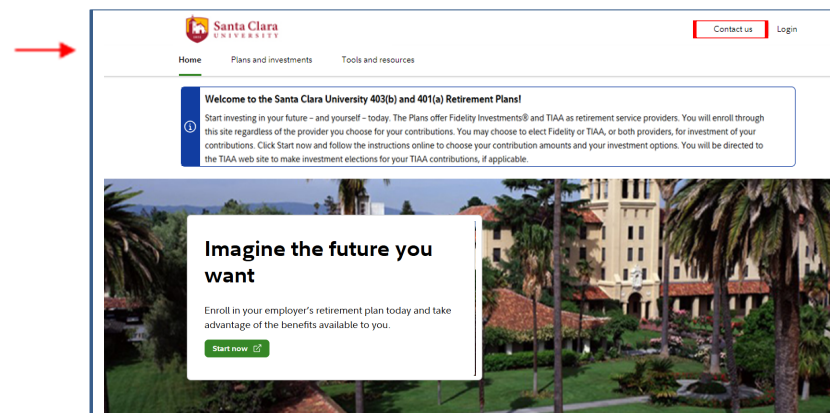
Santa Clara
UNIVERSITY

Contact us

Login

Home

Plans and investments

Tools and resources

Welcome to the Santa Clara University 403(b) and 401(a) Retirement Plans!

Start investing in your future – and yourself – today. The Plans offer Fidelity Investments® and TIAA as retirement service providers. You will enroll through this site regardless of the provider you choose for your contributions. You may choose to elect Fidelity or TIAA, or both providers, for investment of your contributions. Click Start now and follow the instructions online to choose your contribution amounts and your investment options. You will be directed to the TIAA web site to make investment elections for your TIAA contributions, if applicable.

Imagine the future you want

Enroll in your employer's retirement plan today and take advantage of the benefits available to you.

Start now